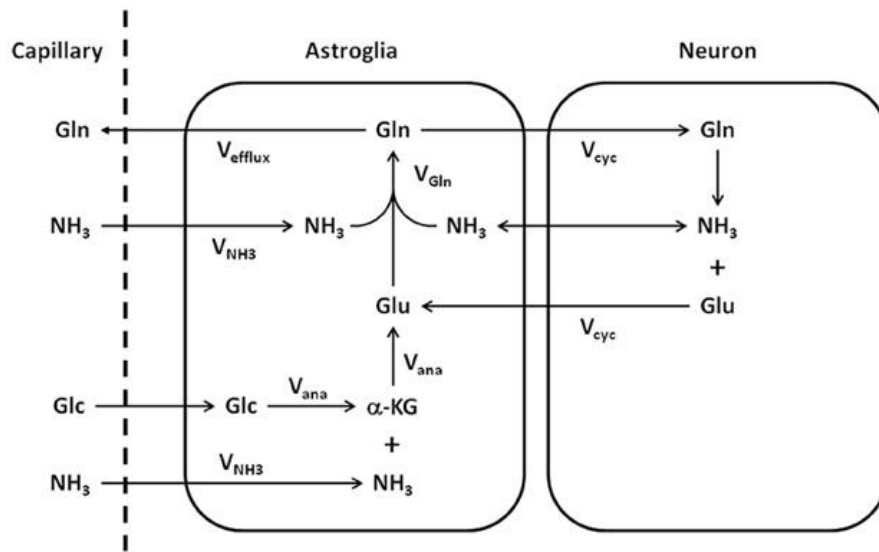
Capillary

Astroglia

Neuron

Gln

Gln

Gln

$V_{efflux}$

$V_{Gln}$

$V_{cyc}$

$NH_3$

$NH_3$

$NH_3$

$NH_3$

$V_{NH3}$

+

Glu

Glu

$V_{cyc}$

$V_{ana}$

Glc

Glc

$V_{ana}$

$\alpha$-KG

+

$NH_3$

$V_{NH3}$

$NH_3$